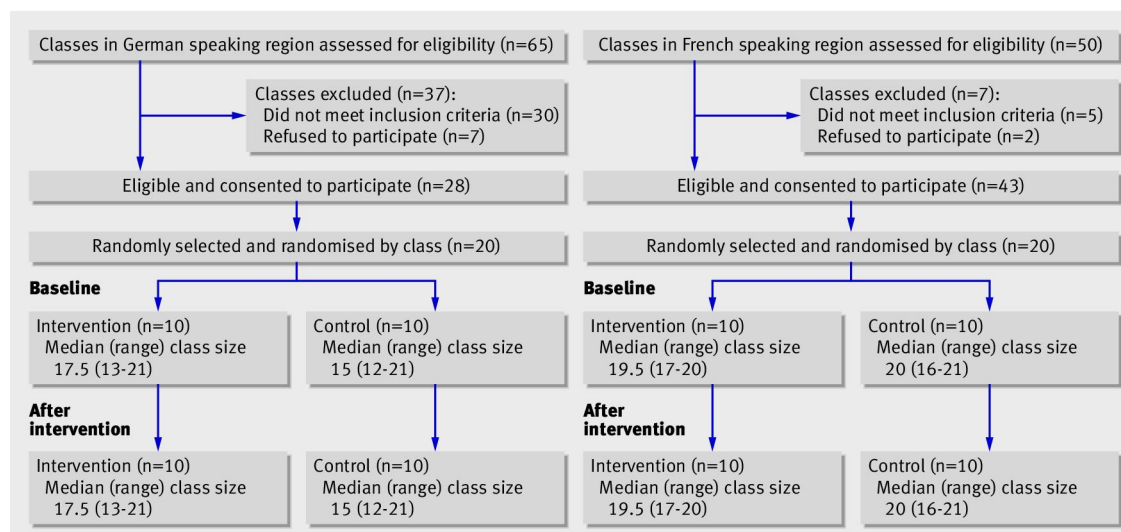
Classes in German speaking region assessed for eligibility (n=65)

Classes excluded (n=37):
Did not meet inclusion criteria (n=30)
Refused to participate (n=7)

Eligible and consented to participate (n=28)

Randomly selected and randomised by class (n=20)

Baseline

Intervention (n=10)
Median (range) class size
17.5 (13-21)

Control (n=10)
Median (range) class size
15 (12-21)

After intervention

Intervention (n=10)
Median (range) class size
17.5 (13-21)

Control (n=10)
Median (range) class size
15 (12-21)

Classes in French speaking region assessed for eligibility (n=50)

Classes excluded (n=7):
Did not meet inclusion criteria (n=5)
Refused to participate (n=2)

Eligible and consented to participate (n=43)

Randomly selected and randomised by class (n=20)

Baseline

Intervention (n=10)
Median (range) class size
19.5 (17-20)

Control (n=10)
Median (range) class size
20 (16-21)

After intervention

Intervention (n=10)
Median (range) class size
19.5 (17-20)

Control (n=10)
Median (range) class size
20 (16-21)